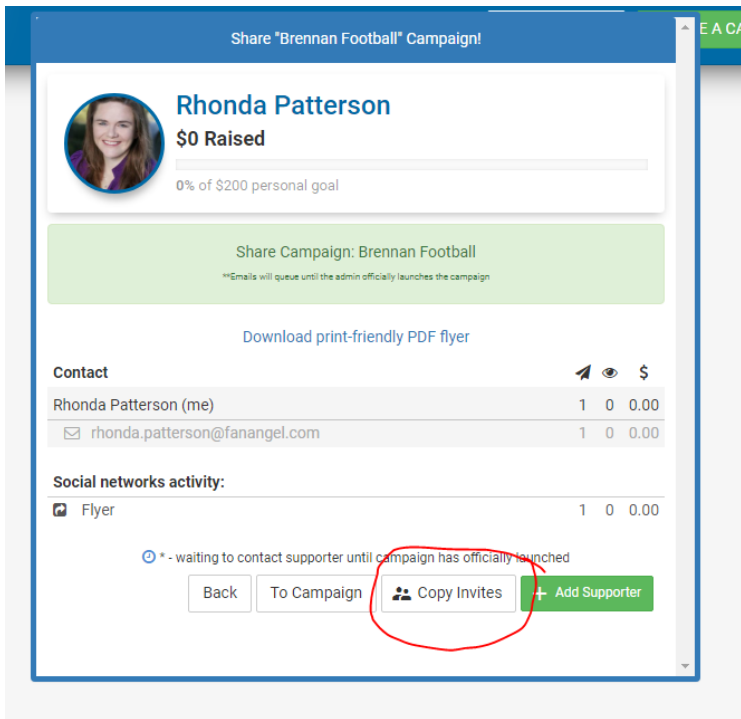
E A CA

Share "Brennan Football" Campaign!

Rhonda Patterson

$0 Raised

0% of $200 personal goal

Share Campaign: Brennan Football

**Emails will queue until the admin officially launches the campaign

Download print-friendly PDF flyer

| Contact | | | $ |
|---|---|---|---|
| Rhonda Patterson (me) | 1 | 0 | 0.00 |
| rhonda.patterson@fanangel.com | 1 | 0 | 0.00 |

Social networks activity:

| | | | |
|---|---|---|---|
| Flyer | 1 | 0 | 0.00 |

* - waiting to contact supporter until campaign has officially launched

Back  To Campaign  Copy Invites  + Add Supporter